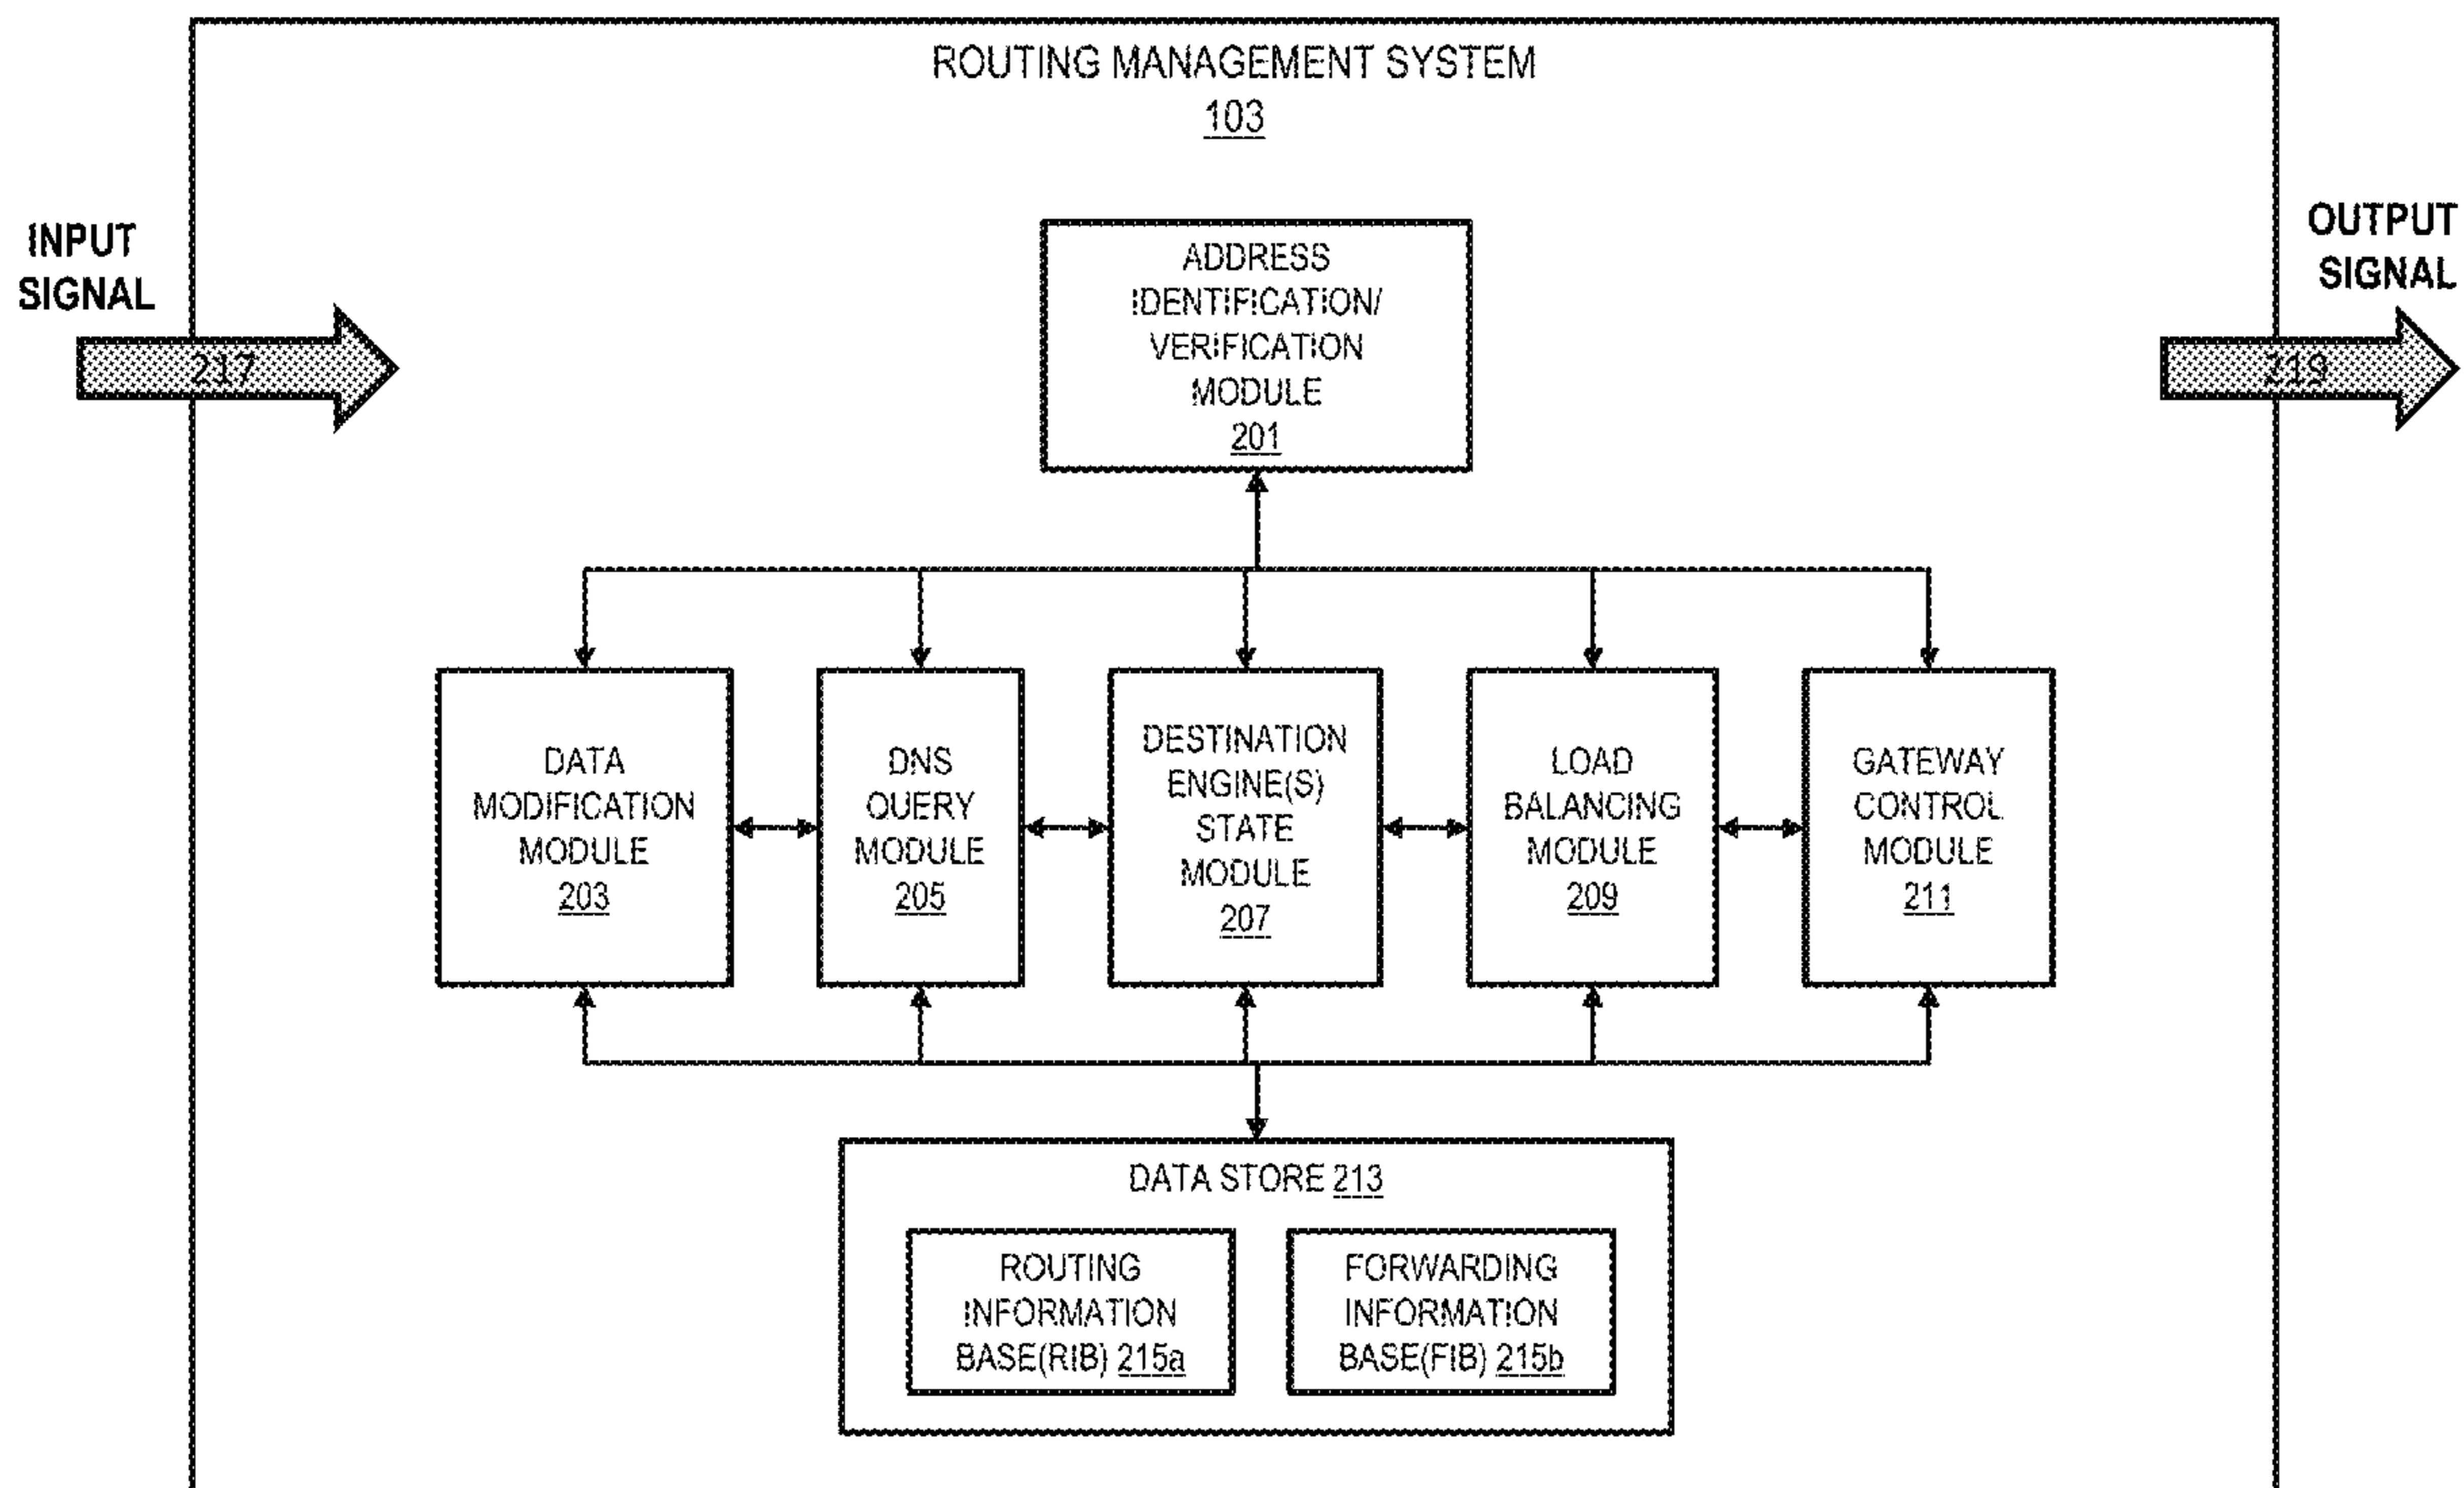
ROUTING MANAGEMENT SYSTEM
103

INPUT SIGNAL
217

OUTPUT SIGNAL
219

ADDRESS IDENTIFICATION/ VERIFICATION MODULE
201

DATA MODIFICATION MODULE
203

DNS QUERY MODULE
205

DESTINATION ENGINE(S) STATE MODULE
207

LOAD BALANCING MODULE
209

GATEWAY CONTROL MODULE
211

DATA STORE 213

ROUTING INFORMATION BASE(RIB) 215a

FORWARDING INFORMATION BASE(FIB) 215b